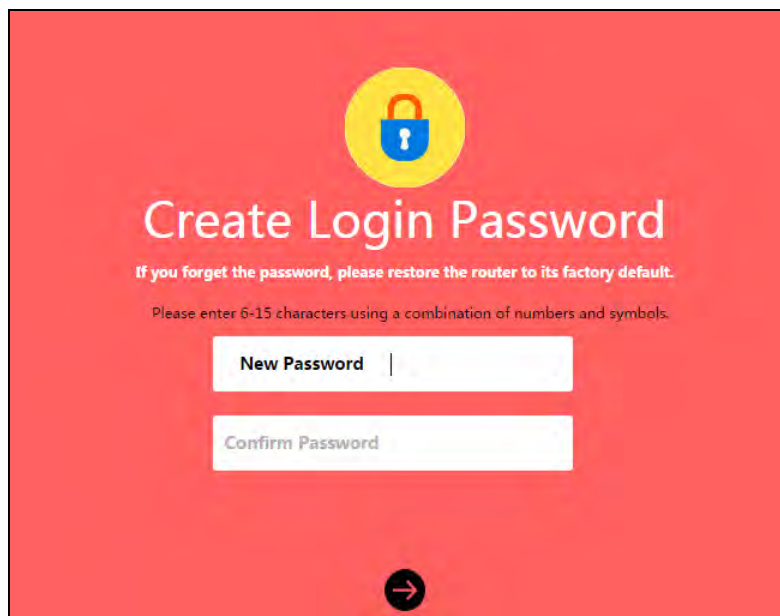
Create Login Password

If you forget the password, please restore the router to its factory default.

Please enter 6-15 characters using a combination of numbers and symbols.

New Password

Confirm Password